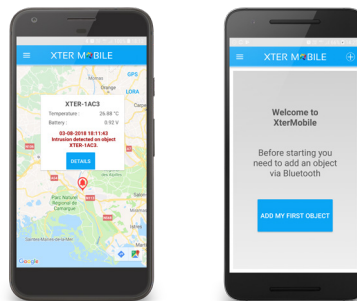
XTER MOBILE

Monaco

GPS

LORA

XTER-1AC3

Temperature : 26.88 °C

Battery : 0.92 V

03-08-2018 18:11:43
Intrusion detected on object XTER-1AC3.

DETAILS

Parc Naturel Régional de Camargue

Google

XTER MOBILE

Welcome to XterMobile

Before starting you need to add an object via Bluetooth

ADD MY FIRST OBJECT